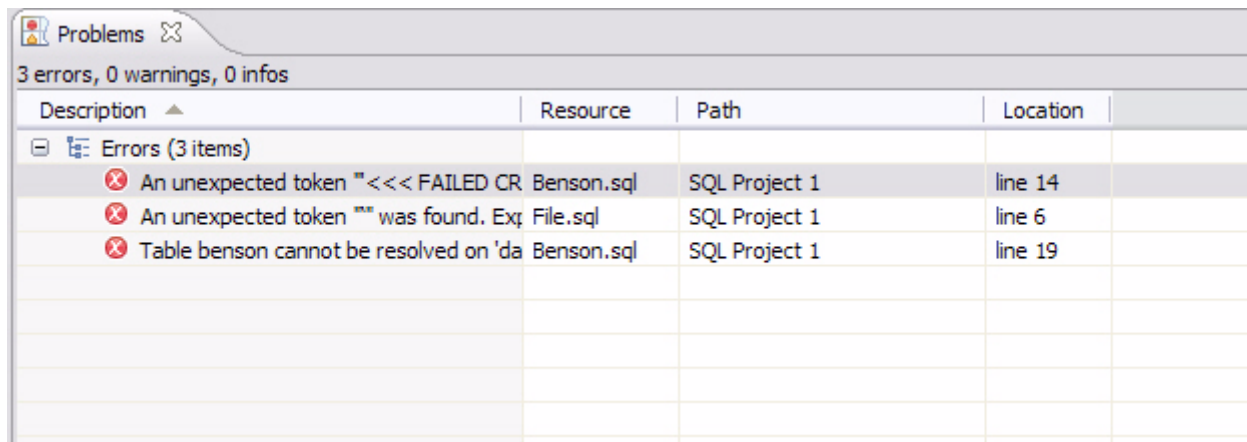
Problems

3 errors, 0 warnings, 0 infos

| Description | Resource | Path | Location |
|---|---|---|---|
| Errors (3 items) | | | |
| An unexpected token "<<< FAILED CR | Benson.sql | SQL Project 1 | line 14 |
| An unexpected token "" was found. Exp | File.sql | SQL Project 1 | line 6 |
| Table benson cannot be resolved on 'da | Benson.sql | SQL Project 1 | line 19 |